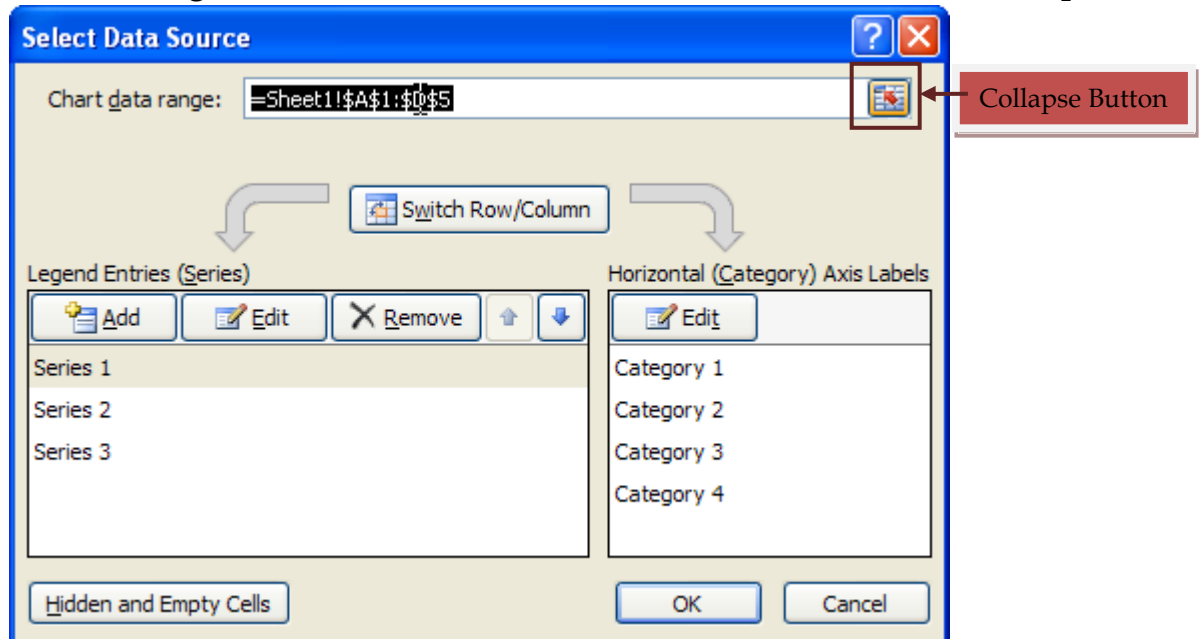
Select Data Source

Chart data range: =Sheet1!$A$1:$D$5

Collapse Button

Switch Row/Column

Legend Entries (Series)

Add

Edit

Remove

Series 1

Series 2

Series 3

Horizontal (Category) Axis Labels

Edit

Category 1

Category 2

Category 3

Category 4

Hidden and Empty Cells

OK

Cancel